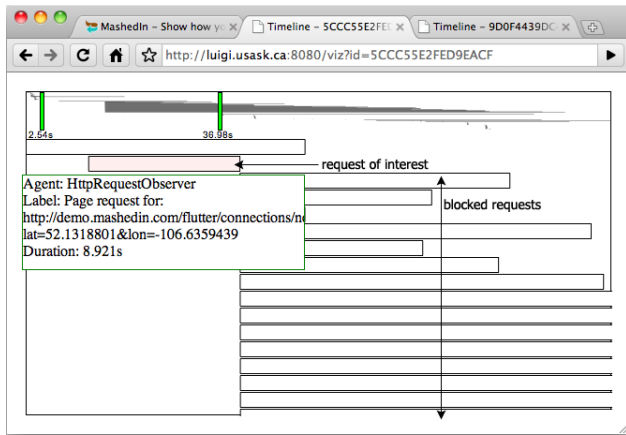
MashedIn – Show how yo
Timeline – 5CCC55E2FE
Timeline – 9D0F4439DC

http://luigi.usask.ca:8080/viz?id=5CCC55E2FED9EACF

2.54s
36.98s

request of interest

blocked requests

Agent: HttpRequestObserver
Label: Page request for:
http://demo.mashedin.com/flutter/connections/n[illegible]
lat=52.1318801&lon=-106.6359439
Duration: 8.921s